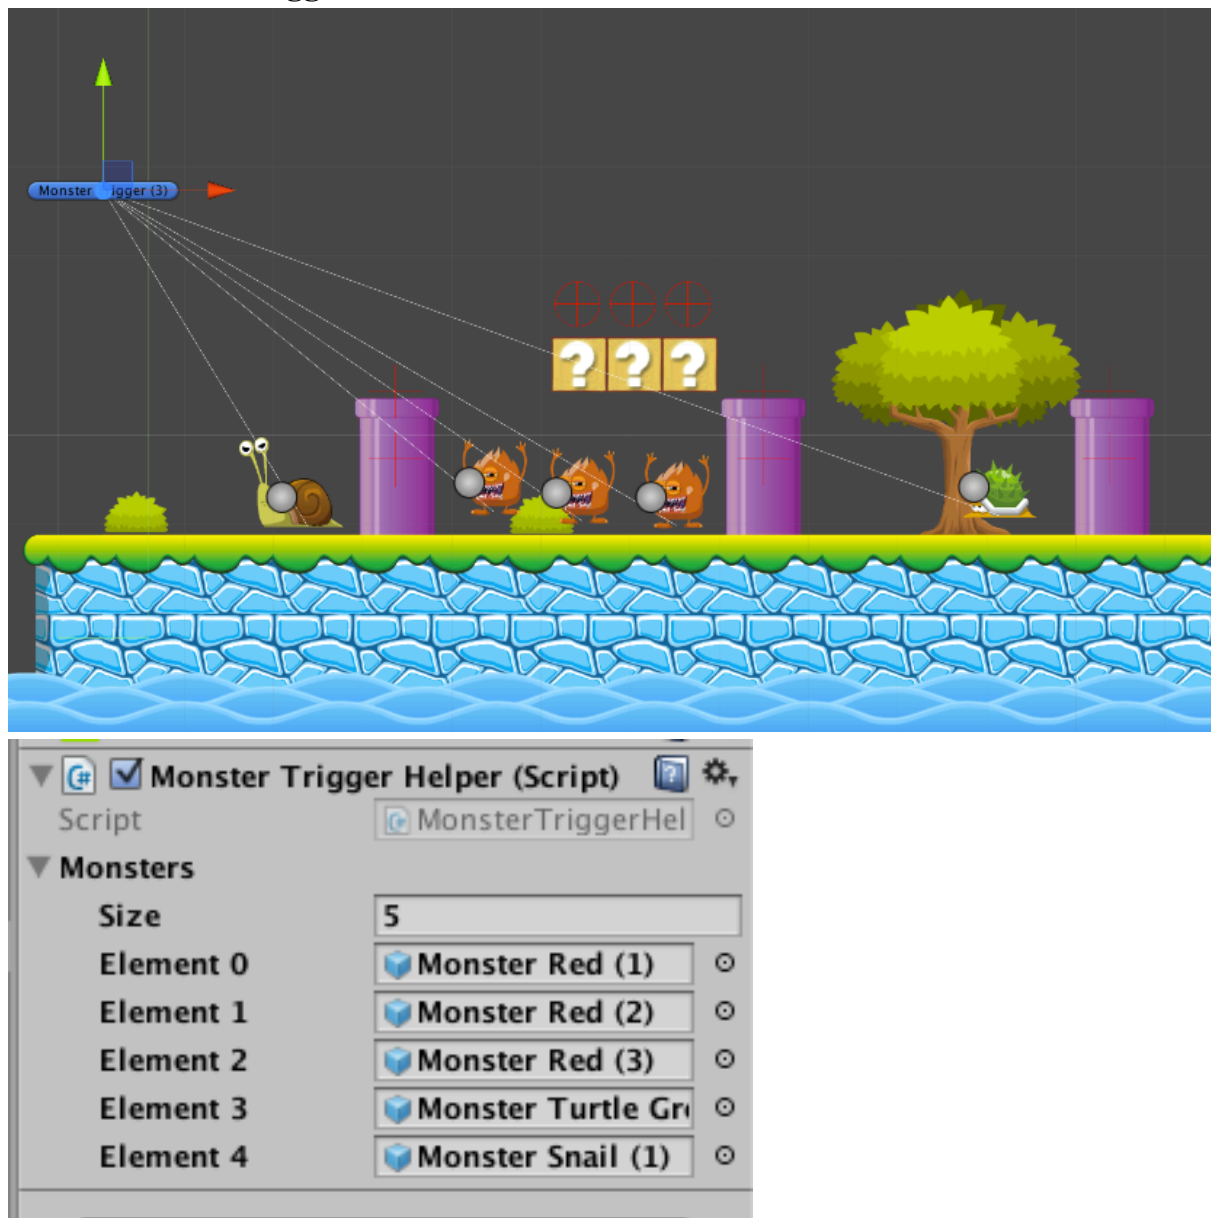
Monster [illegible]igger (3)

???

Monster Trigger Helper (Script)

Script MonsterTriggerHel

Monsters

| | |
|---|---|
| Size | 5 |
| Element 0 | Monster Red (1) |
| Element 1 | Monster Red (2) |
| Element 2 | Monster Red (3) |
| Element 3 | Monster Turtle Gr |
| Element 4 | Monster Snail (1) |